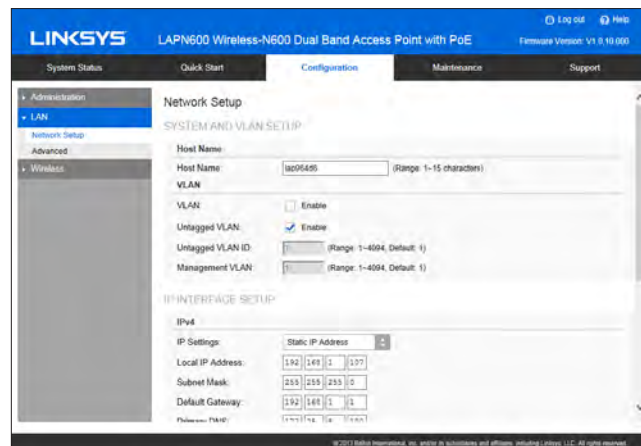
Log out Help

LINKSYS LAPN600 Wireless-N600 Dual Band Access Point with PoE Firmware Version: V1.0.10.000

System Status | Quick Start | Configuration | Maintenance | Support

Administration
LAN
Network Setup
Advanced
Wireless

Network Setup

SYSTEM AND VLAN SETUP

Host Name

Host Name: lap964d6 (Range: 1~15 characters)

VLAN

VLAN: Enable

Untagged VLAN: Enable

Untagged VLAN ID: 1 (Range: 1~4094, Default: 1)

Management VLAN: 1 (Range: 1~4094, Default: 1)

IP INTERFACE SETUP

IPv4

IP Settings: Static IP Address

Local IP Address: 192 168 1 137

Subnet Mask: 255 255 255 0

Default Gateway: 192 168 1 1

Primary DNS: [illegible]

© 2013 Belkin International, Inc. and/or its subsidiaries and affiliates, including Linksys, LLC. All rights reserved.